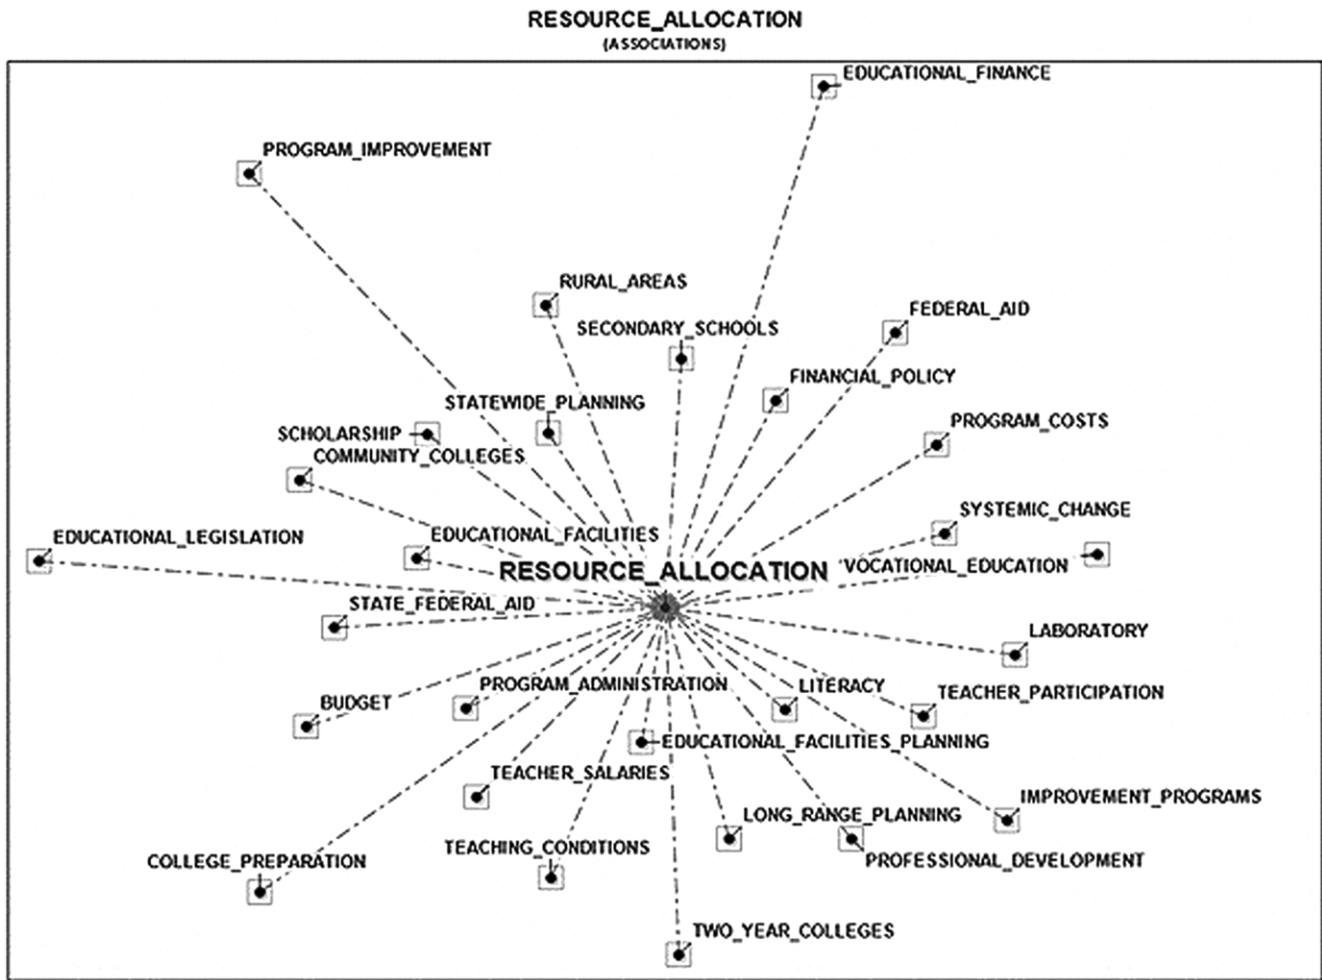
RESOURCE_ALLOCATION
(ASSOCIATIONS)

EDUCATIONAL_FINANCE
PROGRAM_IMPROVEMENT
RURAL_AREAS
SECONDARY_SCHOOLS
FEDERAL_AID
FINANCIAL_POLICY
STATEWIDE_PLANNING
SCHOLARSHIP
PROGRAM_COSTS
COMMUNITY_COLLEGES
SYSTEMIC_CHANGE
EDUCATIONAL_LEGISLATION
EDUCATIONAL_FACILITIES
RESOURCE_ALLOCATION
VOCATIONAL_EDUCATION
STATE_FEDERAL_AID
LABORATORY
PROGRAM_ADMINISTRATION
LITERACY
BUDGET
TEACHER_PARTICIPATION
EDUCATIONAL_FACILITIES_PLANNING
TEACHER_SALARIES
IMPROVEMENT_PROGRAMS
LONG_RANGE_PLANNING
TEACHING_CONDITIONS
COLLEGE_PREPARATION
PROFESSIONAL_DEVELOPMENT
TWO_YEAR_COLLEGES